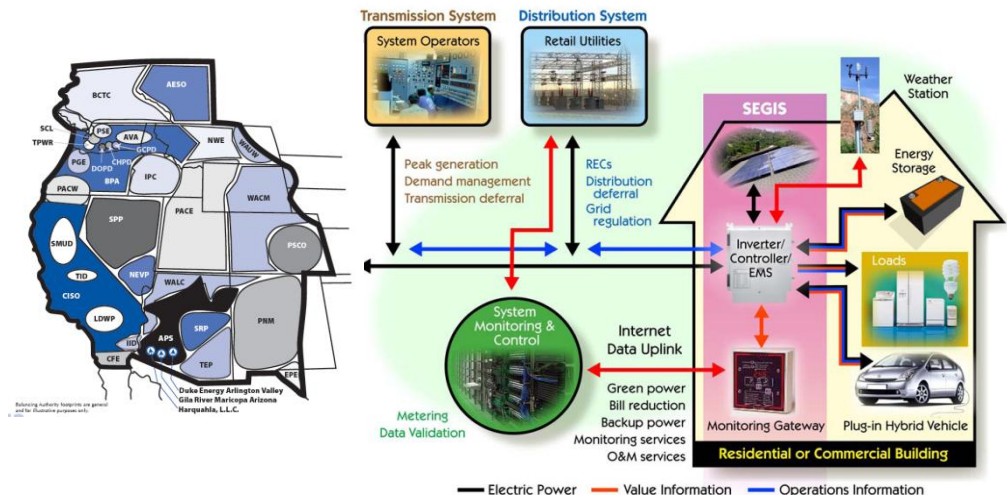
BCTC
AESO
SCL
TPWR
PSE
AVA
GCPD
CHPD
DOPD
PGE
BPA
NWE
WAUW
IPC
PACW
WACM
SPP
PACE
SMUD
PSCO
TID
NEVP
CISO
WALC
LDWP
SRP
PNM
APS
IID
TEP
CFE
EPE
Duke Energy Arlington Valley
Gila River Maricopa Arizona
Harquahala, L.L.C.
Balancing Authority footprints are general and for illustrative purposes only.

Transmission System
System Operators
Distribution System
Retail Utilities
Weather Station
SEGIS
Energy Storage
Peak generation
Demand management
Transmission deferral
RECs
Distribution deferral
Grid regulation
Inverter/ Controller/ EMS
Loads
System Monitoring & Control
Internet Data Uplink
Green power
Bill reduction
Backup power
Monitoring services
O&M services
Metering
Data Validation
Monitoring Gateway
Plug-in Hybrid Vehicle
Residential or Commercial Building
Electric Power
Value Information
Operations Information